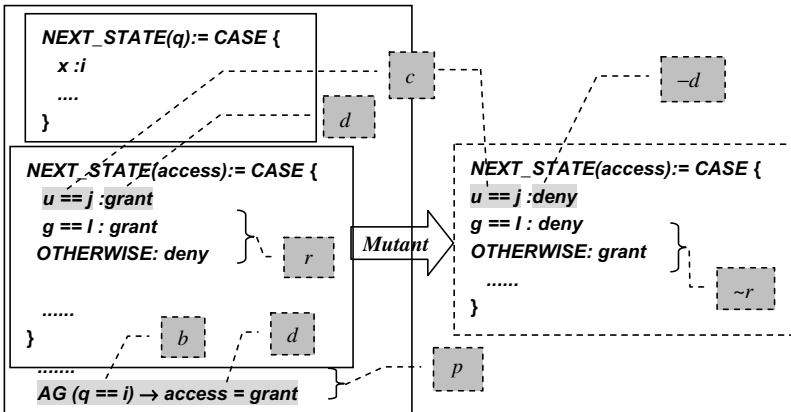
NEXT_STATE(q):= CASE {
x :i
....
}

c

d

NEXT_STATE(access):= CASE {
u == j :grant
g == l : grant
OTHERWISE: deny

r

......
}

b

d

......
AG (q == i) → access = grant

p

Mutant

−d

NEXT_STATE(access):= CASE {
u == j :deny
g == l : deny
OTHERWISE: grant

~r

......
}